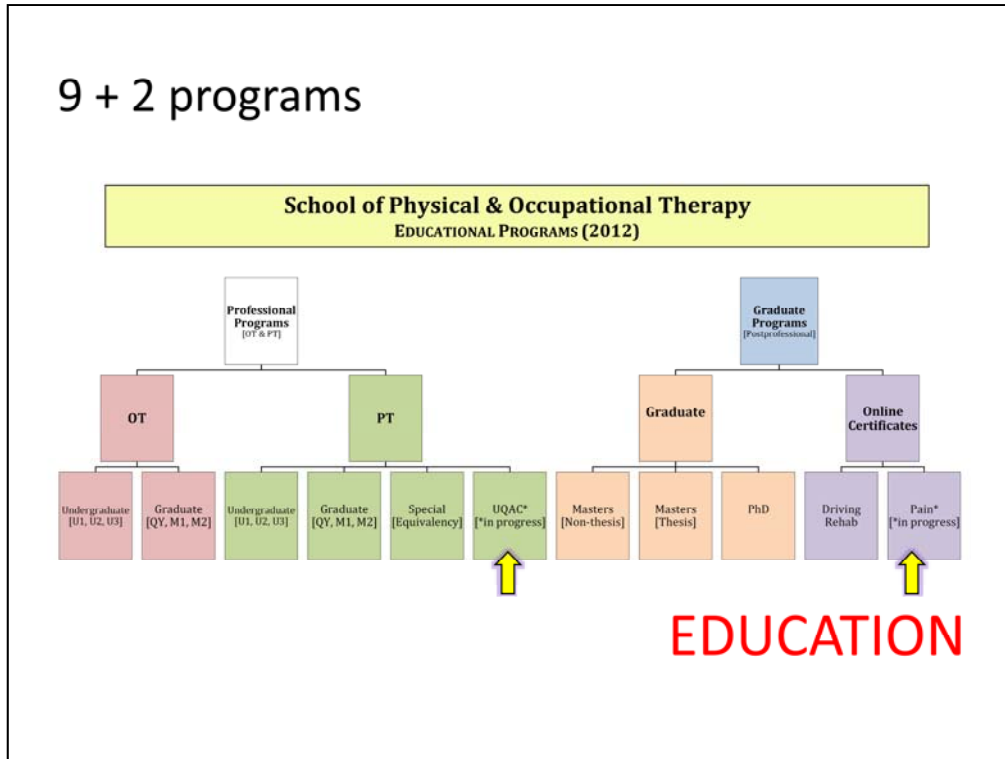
9 + 2 programs

School of Physical & Occupational Therapy
EDUCATIONAL PROGRAMS (2012)

Professional Programs
[OT & PT]

Graduate Programs
[Postprofessional]

OT

PT

Graduate

Online Certificates

Undergraduate
[U1, U2, U3]

Graduate
[QY, M1, M2]

Undergraduate
[U1, U2, U3]

Graduate
[QY, M1, M2]

Special
[Equivalency]

UQAC*
[*in progress]

Masters
[Non-thesis]

Masters
[Thesis]

PhD

Driving Rehab

Pain*
[*in progress]

EDUCATION